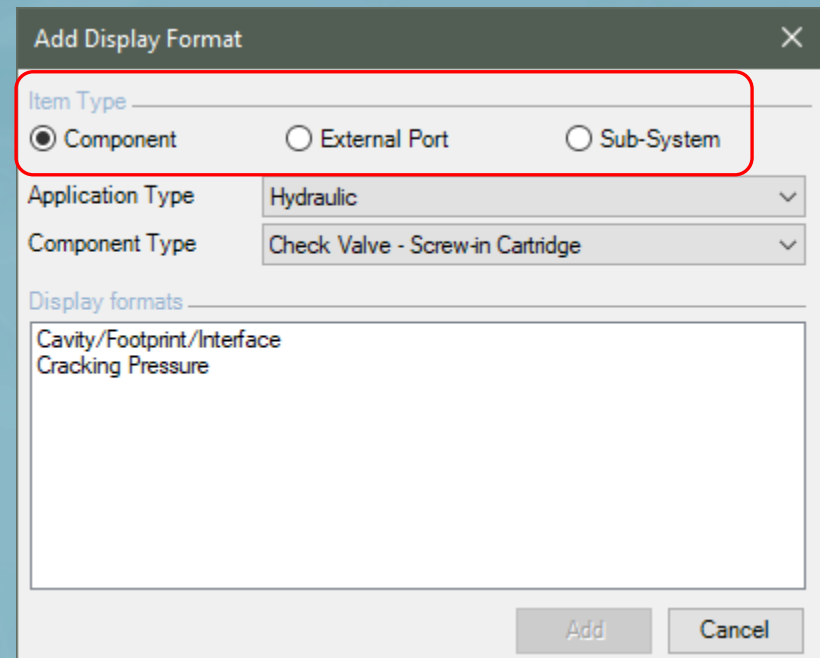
Add Display Format

Item Type
Component
External Port
Sub-System

Application Type
Hydraulic

Component Type
Check Valve - Screw-in Cartridge

Display formats
Cavity/Footprint/Interface
Cracking Pressure

Add
Cancel